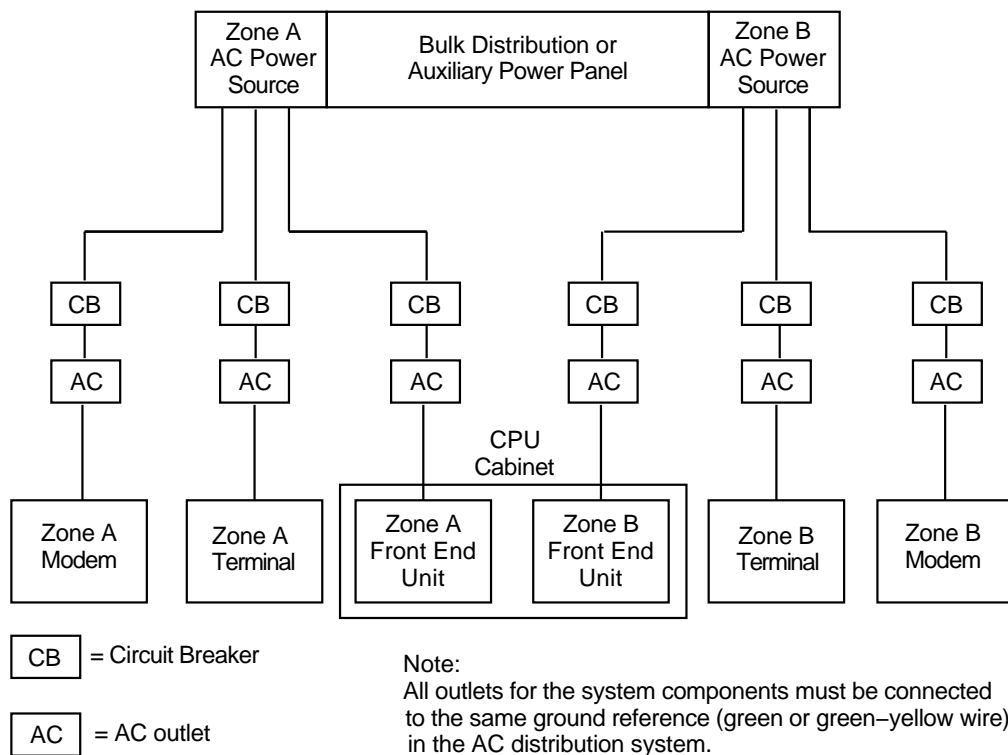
Zone A AC Power Source

Bulk Distribution or Auxiliary Power Panel

Zone B AC Power Source

CB

CB

CB

CB

CB

CB

AC

AC

AC

AC

AC

AC

CPU Cabinet

Zone A Modem

Zone A Terminal

Zone A Front End Unit

Zone B Front End Unit

Zone B Terminal

Zone B Modem

CB = Circuit Breaker

AC = AC outlet

Note:
All outlets for the system components must be connected to the same ground reference (green or green−yellow wire) in the AC distribution system.